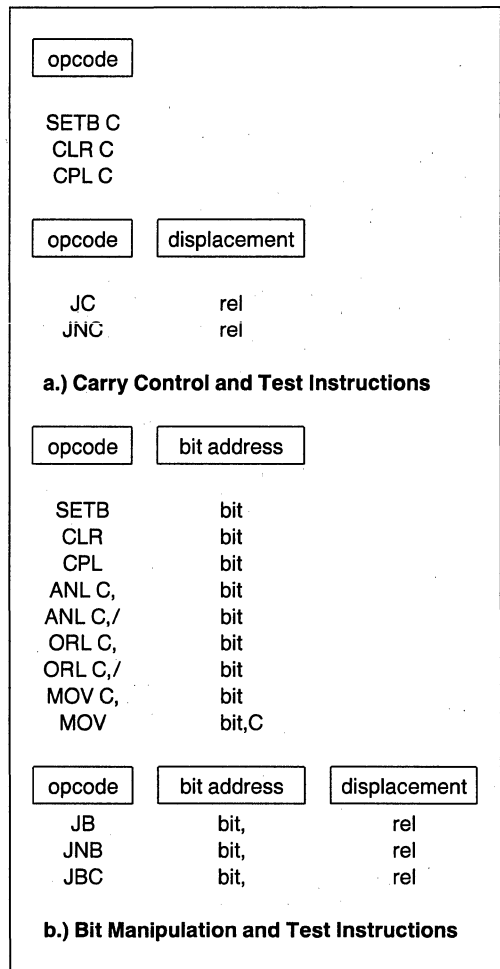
opcode

SETB C
CLR C
CPL C

opcode displacement

| | |
|---|---|
| JC | rel |
| JNC | rel |

a.) Carry Control and Test Instructions

opcode bit address

| | |
|---|---|
| SETB | bit |
| CLR | bit |
| CPL | bit |
| ANL C, | bit |
| ANL C,/ | bit |
| ORL C, | bit |
| ORL C,/ | bit |
| MOV C, | bit |
| MOV | bit,C |

| opcode | bit address | displacement |
|---|---|---|
| JB | bit, | rel |
| JNB | bit, | rel |
| JBC | bit, | rel |

b.) Bit Manipulation and Test Instructions